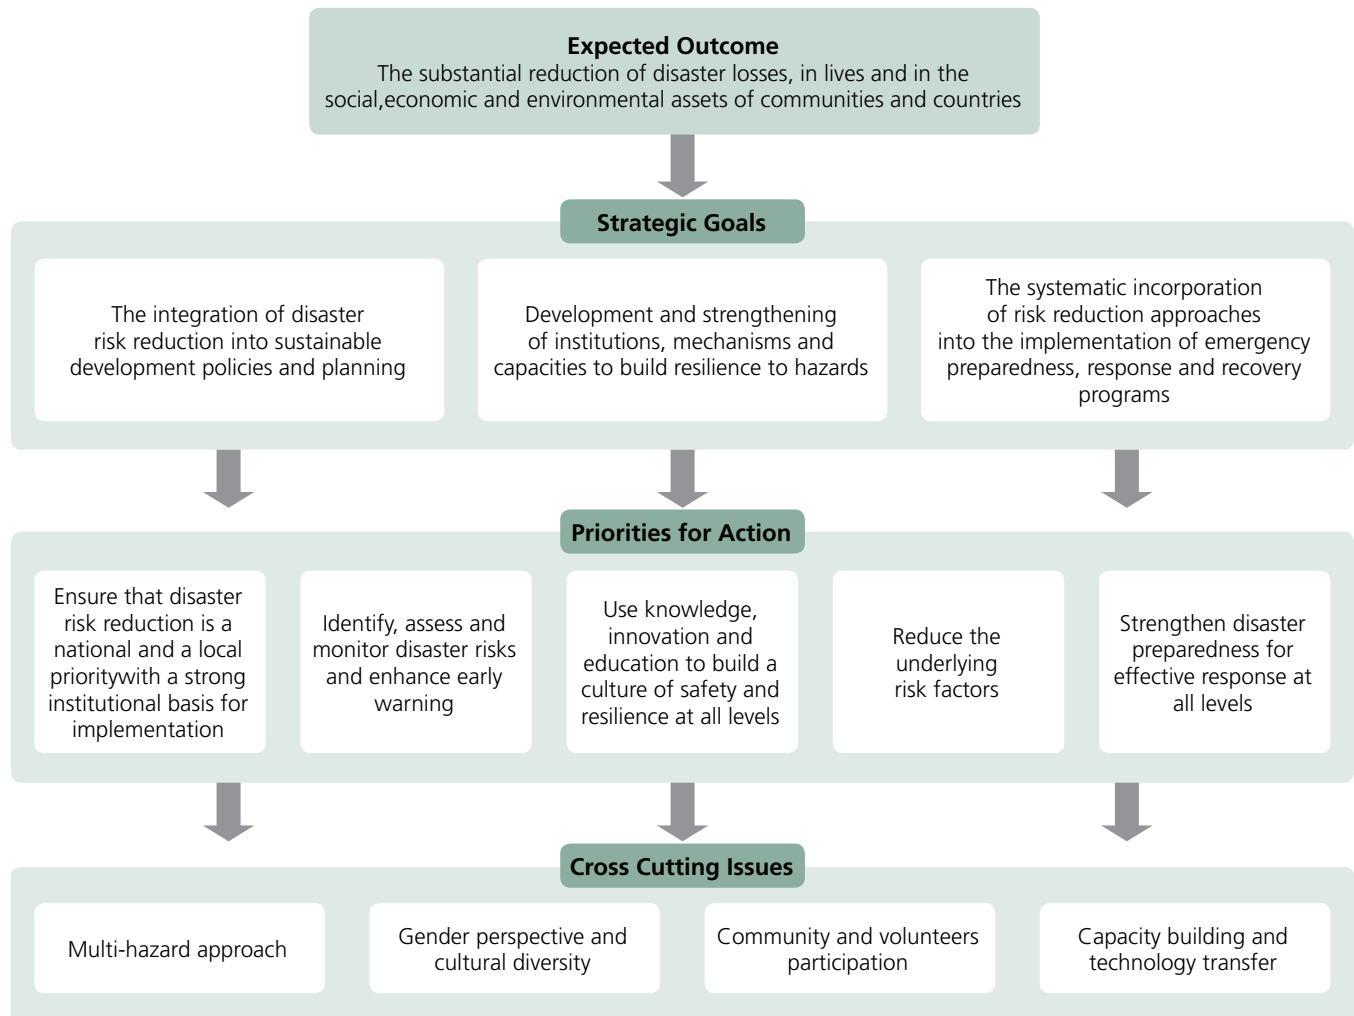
Expected Outcome
The substantial reduction of disaster losses, in lives and in the social,economic and environmental assets of communities and countries

Strategic Goals

The integration of disaster risk reduction into sustainable development policies and planning

Development and strengthening of institutions, mechanisms and capacities to build resilience to hazards

The systematic incorporation of risk reduction approaches into the implementation of emergency preparedness, response and recovery programs

Priorities for Action

Ensure that disaster risk reduction is a national and a local prioritywith a strong institutional basis for implementation

Identify, assess and monitor disaster risks and enhance early warning

Use knowledge, innovation and education to build a culture of safety and resilience at all levels

Reduce the underlying risk factors

Strengthen disaster preparedness for effective response at all levels

Cross Cutting Issues

Multi-hazard approach

Gender perspective and cultural diversity

Community and volunteers participation

Capacity building and technology transfer